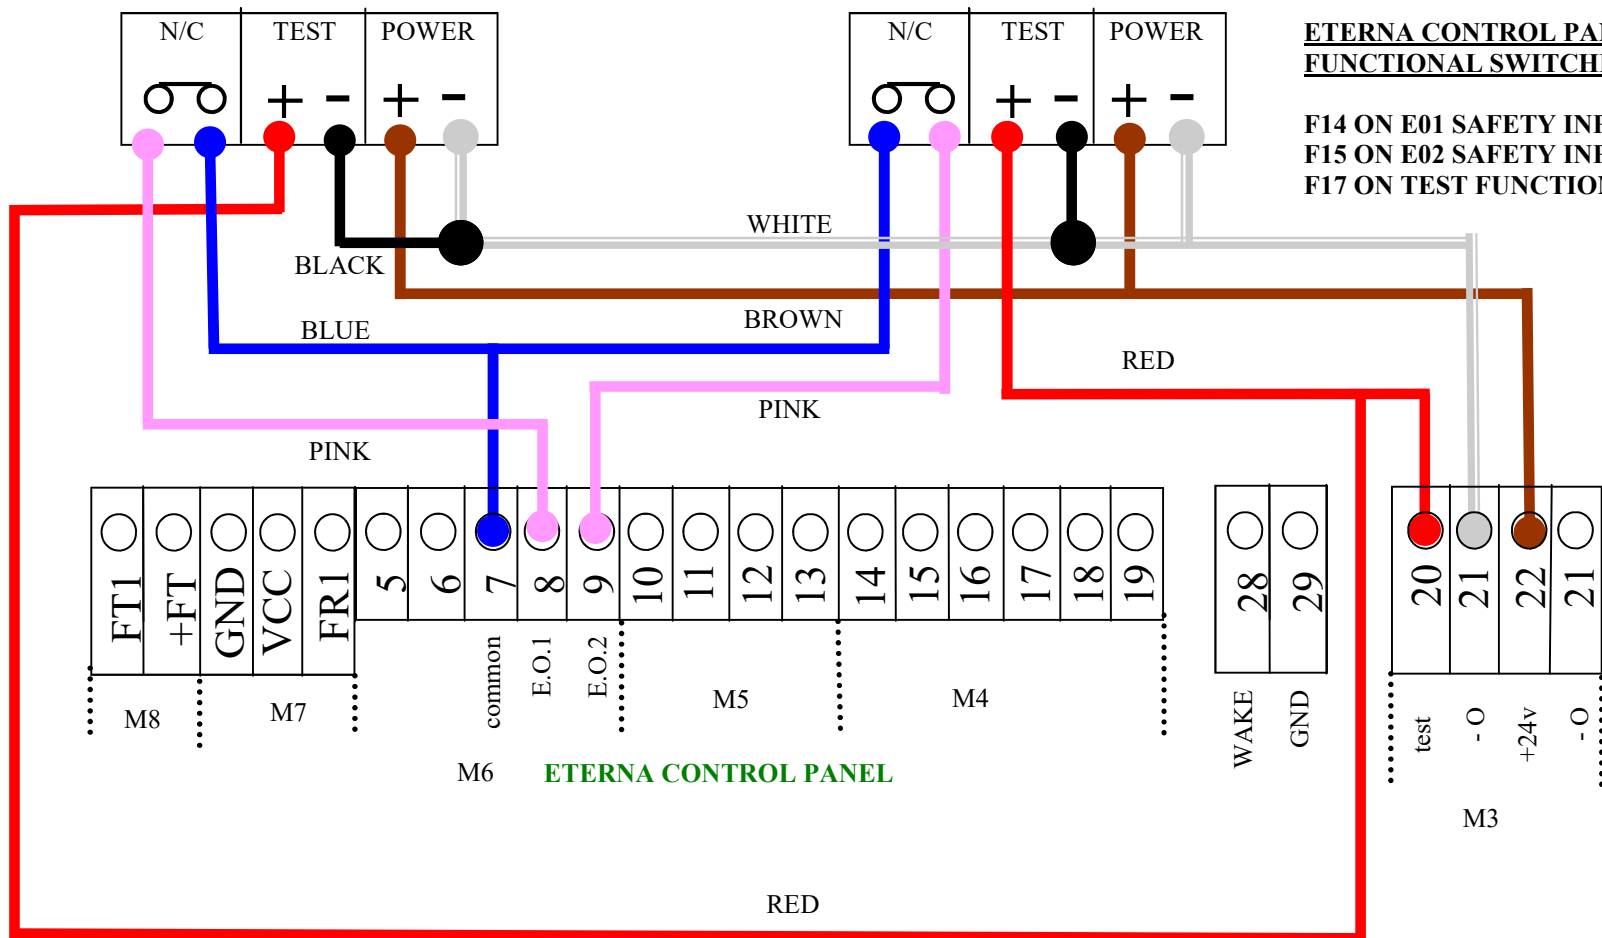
N/C TEST POWER
+ - + -

N/C TEST POWER
+ - + -

ETERNA CONTROL PA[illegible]
FUNCTIONAL SWITCH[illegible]

F14 ON E01 SAFETY IN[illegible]
F15 ON E02 SAFETY IN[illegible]
F17 ON TEST FUNCTIO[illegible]

WHITE
BLACK
BROWN
BLUE
RED
PINK
PINK

| FT1 | +FT | GND | VCC | FR1 | 5 | 6 | 7 | 8 | 9 | 10 | 11 | 12 | 13 | 14 | 15 | 16 | 17 | 18 | 19 |
|---|---|---|---|---|---|---|---|---|---|---|---|---|---|---|---|---|---|---|---|

| 28 | 29 |
|---|---|

| 20 | 21 | 22 | 21 |
|---|---|---|---|

M8 M7 common E.O.1 E.O.2 M5 M4 WAKE GND test - O +24v - O

M6 ETERNA CONTROL PANEL

M3

RED